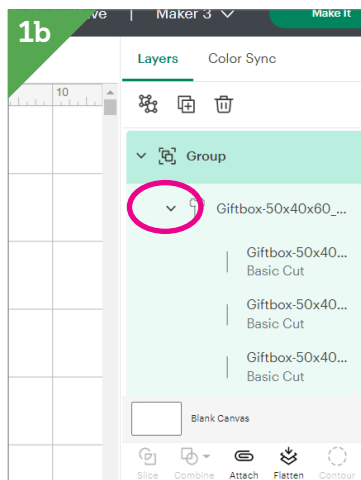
1b
ve | Maker 3
Make It
10
Layers Color Sync
Group
Giftbox-50x40x60_...
Giftbox-50x40...
Basic Cut
Giftbox-50x40...
Basic Cut
Giftbox-50x40...
Basic Cut
Blank Canvas
Slice Combine Attach Flatten Contour